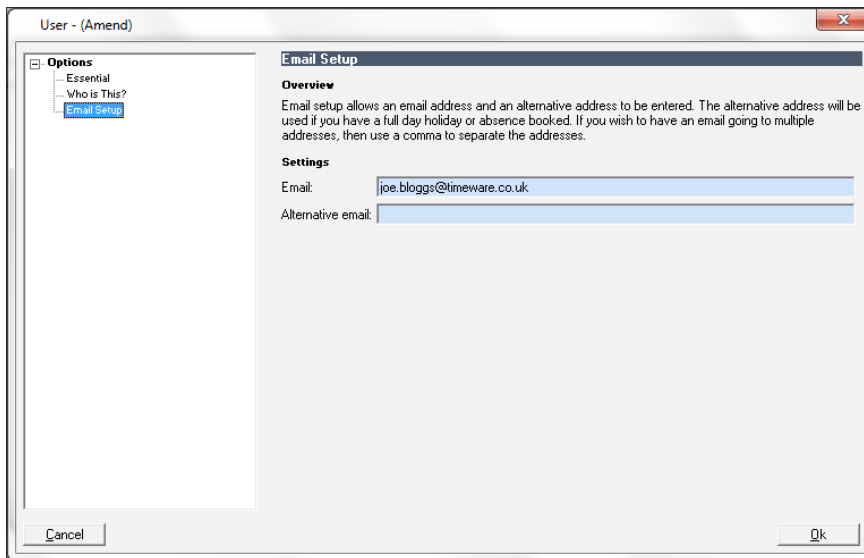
User - (Amend)

Options
Essential
Who is This?
Email Setup

Email Setup

Overview

Email setup allows an email address and an alternative address to be entered. The alternative address will be used if you have a full day holiday or absence booked. If you wish to have an email going to multiple addresses, then use a comma to separate the addresses.

Settings

Email: joe.bloggs@timeware.co.uk

Alternative email:

Cancel

Ok